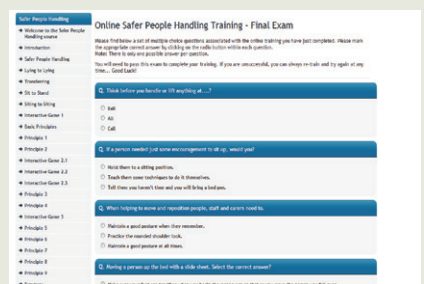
Safer People Handling
Welcome to the Safer People Handling course
Introduction
Safer People Handling
Lying to Lying
Transferring
Sit to Stand
Sitting to Sitting
Interactive Game 1
Basic Principles
Principle 1
Principle 2
Interactive Game 2.1
Interactive Game 2.2
Interactive Game 2.3
Principle 3
Principle 4
Interactive Game 3
Principle 5
Principle 6
Principle 7
Principle 8
Principle 9

Online Safer People Handling Training - Final Exam

Please find below a set of multiple choice questions associated with the online training you have just completed. Please mark the appropriate correct answer by clicking on the radio button within each question.
Note: There is only one possible answer per question.

You will need to pass this exam to complete your training. If you are unsuccessful, you can always re-train and try again at any time... Good Luck!

Q. Think before you handle or lift anything at ...?

Salt
All
Call

Q. If a person needed just some encouragement to sit up, would you?

Hold them to a sitting position.
Teach them some techniques to do it themselves.
Tell them you haven't time and you will bring a bed-pan.

Q. When helping to move and reposition people, staff and carers need to.

Maintain a good posture when they remember.
Practice the rounded shoulder look.
Maintain a good posture at all times.

Q. Moving a person up the bed with a slide sheet. Select the correct answer?

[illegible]